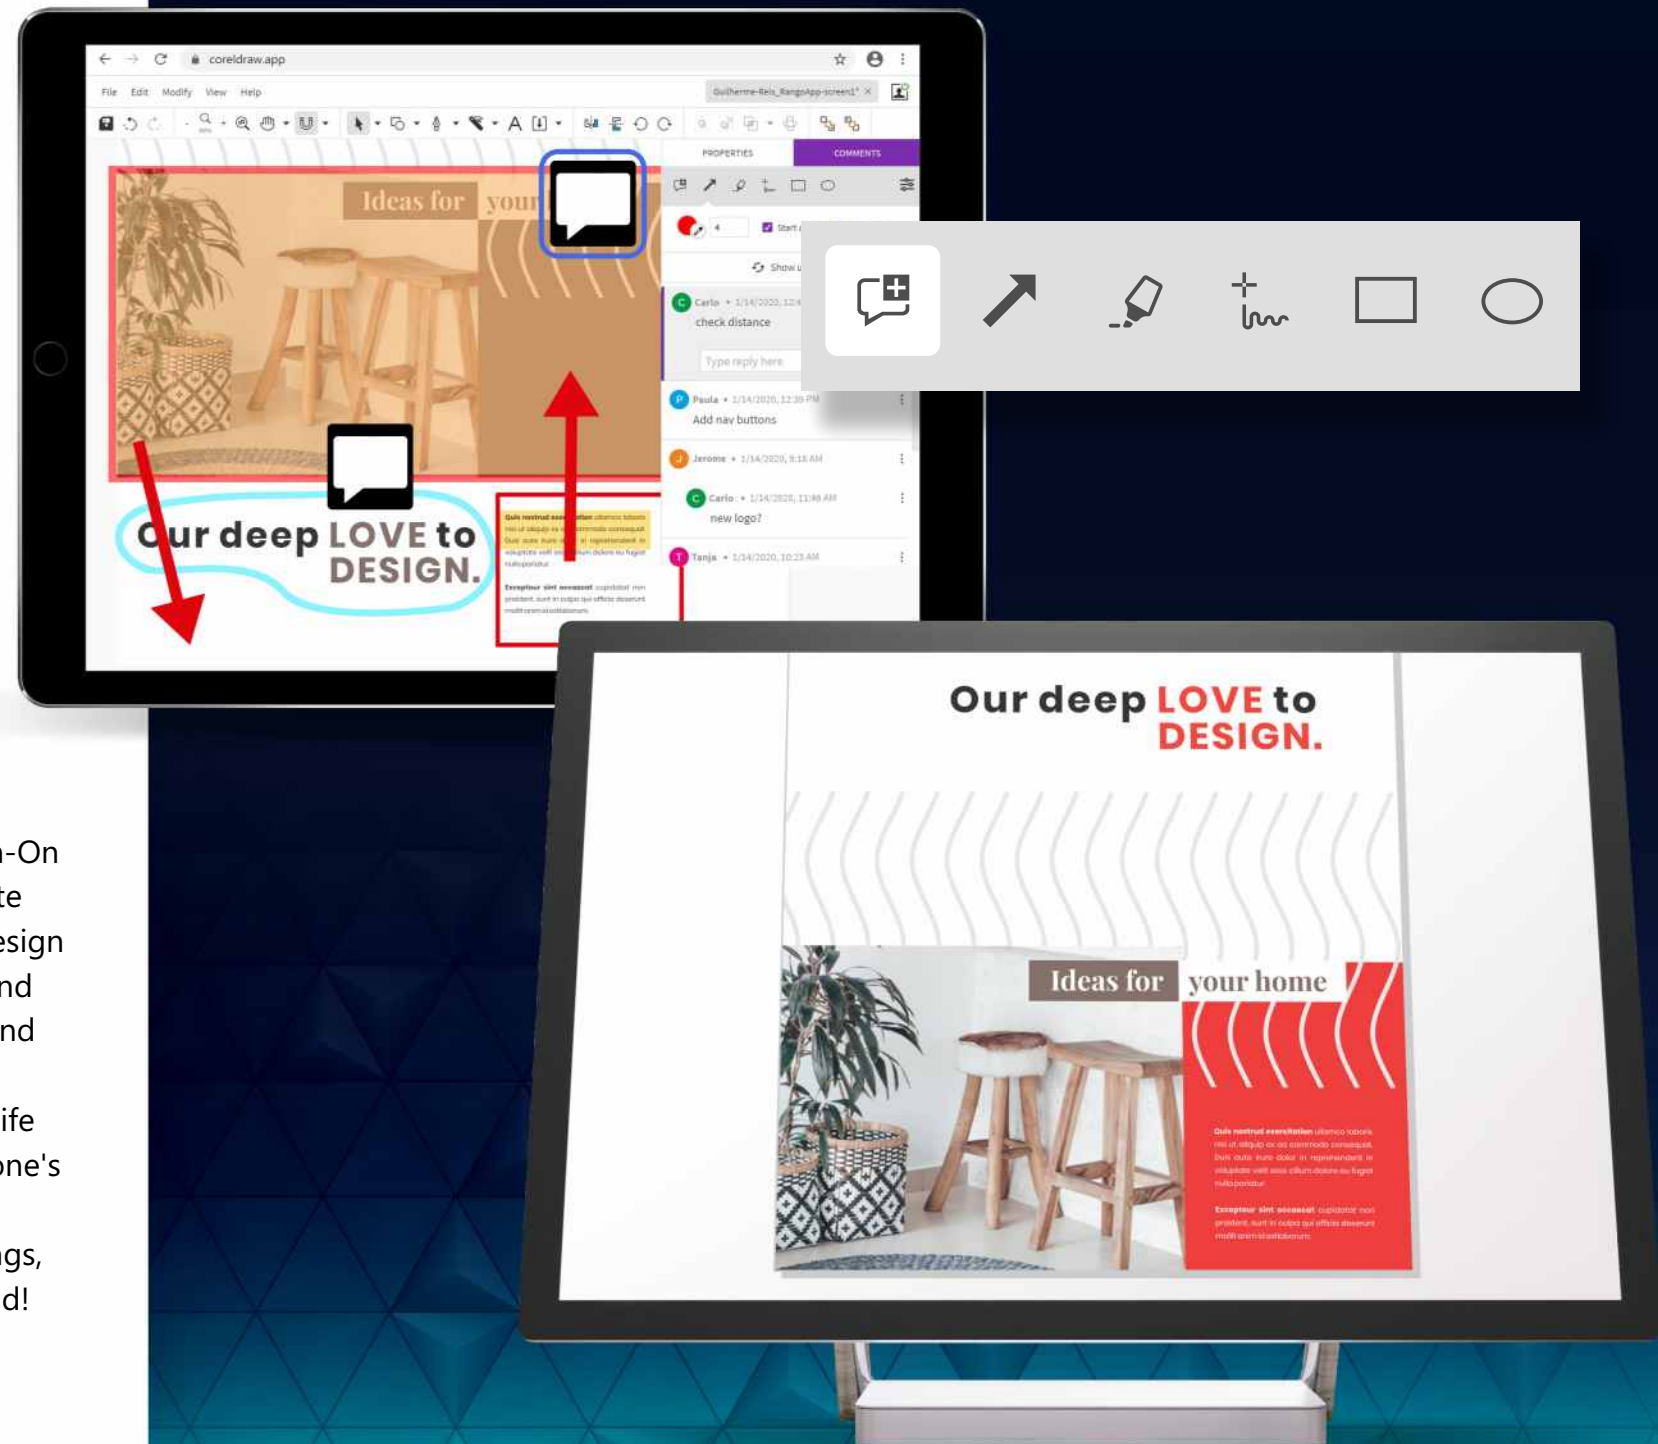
coreldraw.app

File Edit Modify View Help

Guilherme-Reis_RangoApp-screen1* ×

PROPERTIES COMMENTS

Ideas for your

Our deep LOVE to DESIGN.

4

Start

Show

Carlo • 1/14/2020, 12:4
check distance

Type reply here

Paula • 1/14/2020, 12:30 PM
Add nav buttons

Jerome • 1/14/2020, 9:18 AM

Carlo • 1/14/2020, 11:46 AM
new logo?

Tanja • 1/14/2020, 10:23 AM

Our deep LOVE to DESIGN.

Ideas for your home

-On
te
esign
nd
nd

ife
ne's

gs,
d!